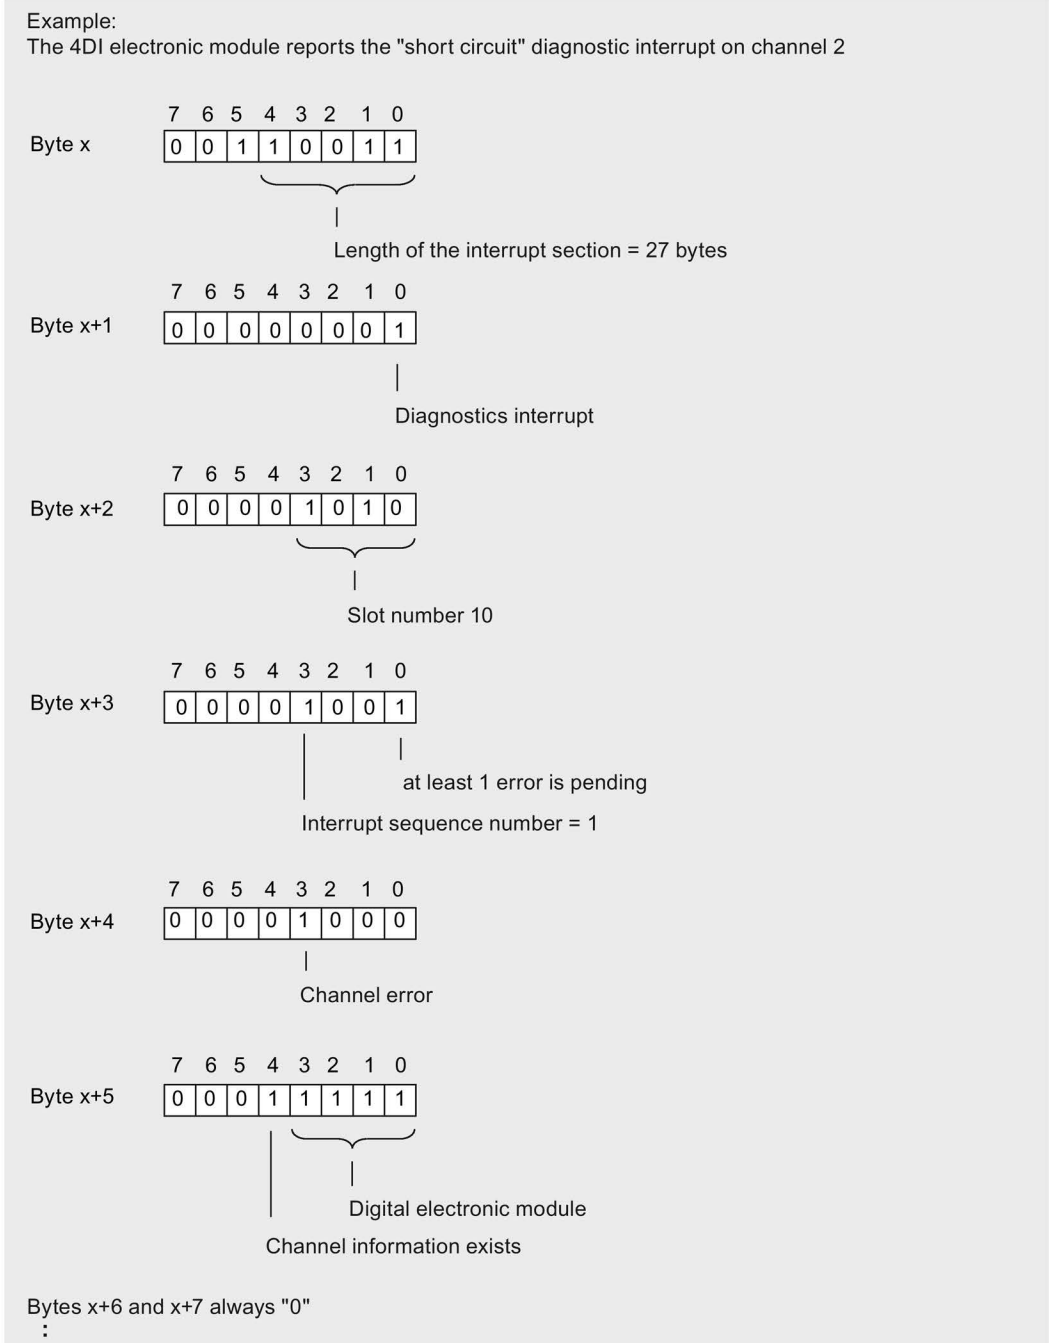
Example:
The 4DI electronic module reports the "short circuit" diagnostic interrupt on channel 2

7 6 5 4 3 2 1 0

| Byte x | 0 | 0 | 1 | 1 | 0 | 0 | 1 | 1 |
|---|---|---|---|---|---|---|---|---|

Length of the interrupt section = 27 bytes

7 6 5 4 3 2 1 0

| Byte x+1 | 0 | 0 | 0 | 0 | 0 | 0 | 0 | 1 |
|---|---|---|---|---|---|---|---|---|

Diagnostics interrupt

7 6 5 4 3 2 1 0

| Byte x+2 | 0 | 0 | 0 | 0 | 1 | 0 | 1 | 0 |
|---|---|---|---|---|---|---|---|---|

Slot number 10

7 6 5 4 3 2 1 0

| Byte x+3 | 0 | 0 | 0 | 0 | 1 | 0 | 0 | 1 |
|---|---|---|---|---|---|---|---|---|

at least 1 error is pending

Interrupt sequence number = 1

7 6 5 4 3 2 1 0

| Byte x+4 | 0 | 0 | 0 | 0 | 1 | 0 | 0 | 0 |
|---|---|---|---|---|---|---|---|---|

Channel error

7 6 5 4 3 2 1 0

| Byte x+5 | 0 | 0 | 0 | 1 | 1 | 1 | 1 | 1 |
|---|---|---|---|---|---|---|---|---|

Digital electronic module

Channel information exists

Bytes x+6 and x+7 always "0"
: